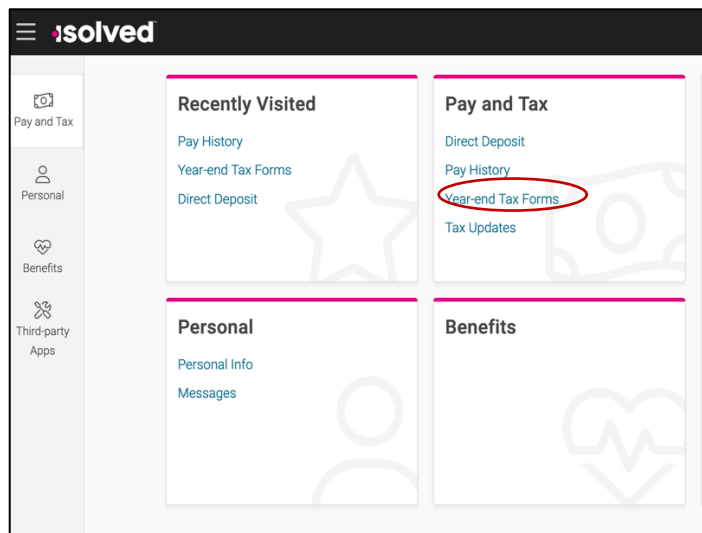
isolved

Pay and Tax

Personal

Benefits

Third-party Apps

Recently Visited

Pay History

Year-end Tax Forms

Direct Deposit

Pay and Tax

Direct Deposit

Pay History

Year-end Tax Forms

Tax Updates

Personal

Personal Info

Messages

Benefits